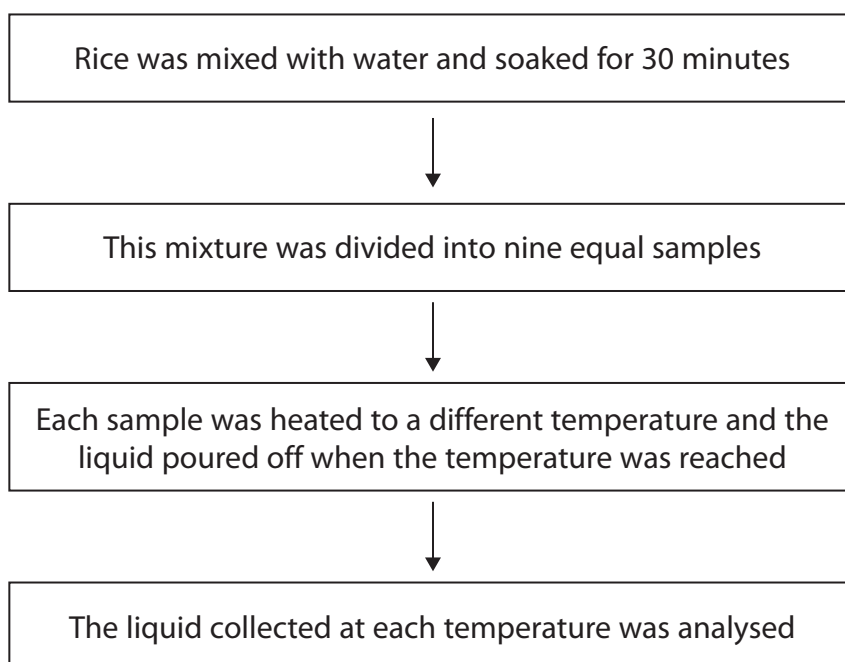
Rice was mixed with water and soaked for 30 minutes

This mixture was divided into nine equal samples

Each sample was heated to a different temperature and the liquid poured off when the temperature was reached

The liquid collected at each temperature was analysed